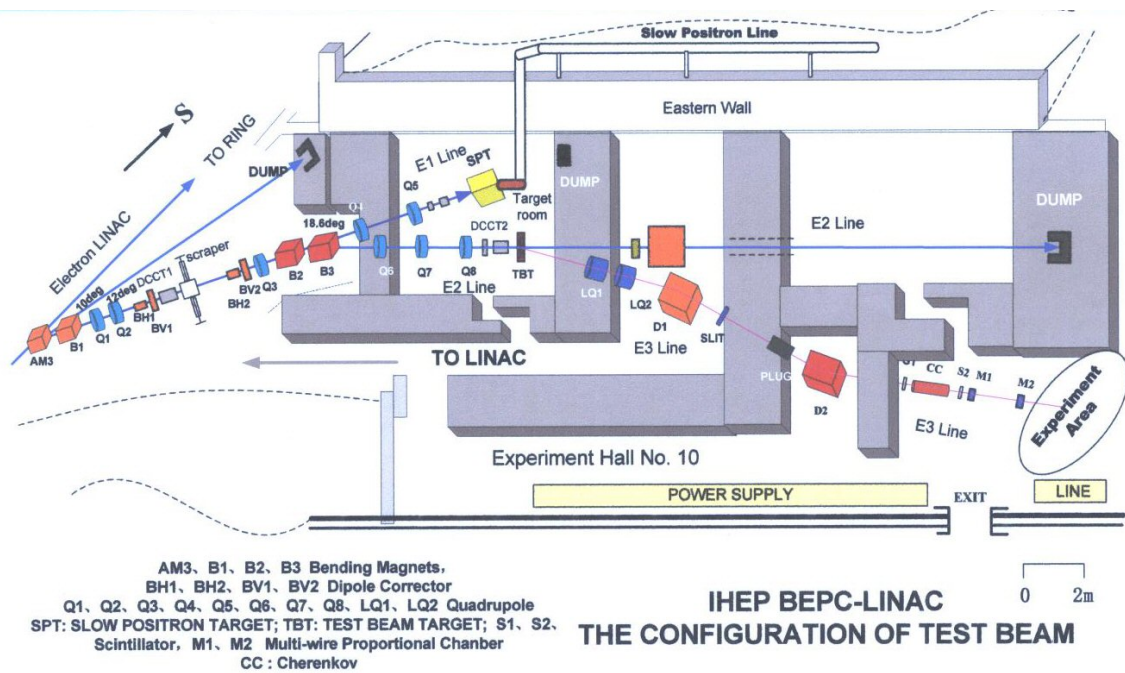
Slow Positron Line

Eastern Wall

S

TO RING

DUMP

E1 Line

SPT

Q5

Q4

Target room

DUMP

DUMP

E2 Line

18.6deg

DCCT2

Electron LINAC

10deg

12deg

DCCT1

BH1

scraper

BV2

Q3

B2

B3

Q6

Q7

Q8

TBT

BV1

BH2

E2 Line

LQ1

LQ2

AM3

B1

Q1

Q2

D1

SLIT

E3 Line

TO LINAC

PLUG

D2

S1

CC

S2

M1

M2

Experiment Area

E3 Line

Experiment Hall No. 10

POWER SUPPLY

EXIT

LINE

AM3、B1、B2、B3 Bending Magnets,
BH1、BH2、BV1、BV2 Dipole Corrector
Q1、Q2、Q3、Q4、Q5、Q6、Q7、Q8、LQ1、LQ2 Quadrupole
SPT: SLOW POSITRON TARGET; TBT: TEST BEAM TARGET; S1、S2、
Scintillator, M1、M2 Multi-wire Proportional Chanber
CC : Cherenkov

IHEP BEPC-LINAC
THE CONFIGURATION OF TEST BEAM

0 2m